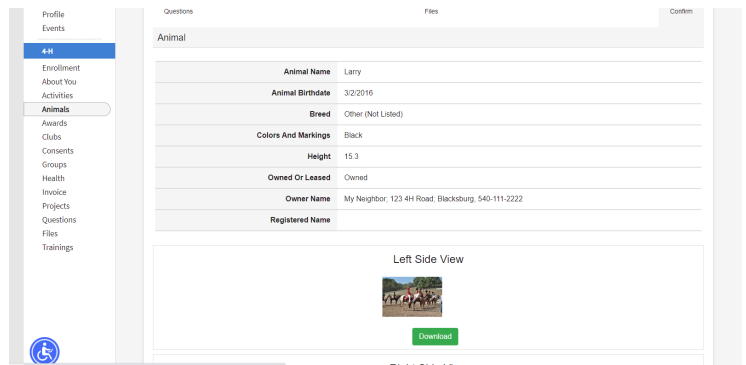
Profile
Events

4-H

Enrollment
About You
Activities
Animals
Awards
Clubs
Consents
Groups
Health
Invoice
Projects
Questions
Files
Trainings

Questions Files Confirm

Animal

| | |
|---|---|
| Animal Name | Larry |
| Animal Birthdate | 3/2/2016 |
| Breed | Other (Not Listed) |
| Colors And Markings | Black |
| Height | 15.3 |
| Owned Or Leased | Owned |
| Owner Name | My Neighbor; 123 4H Road; Blacksburg, 540-111-2222 |
| Registered Name | |

Left Side View

Download

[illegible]